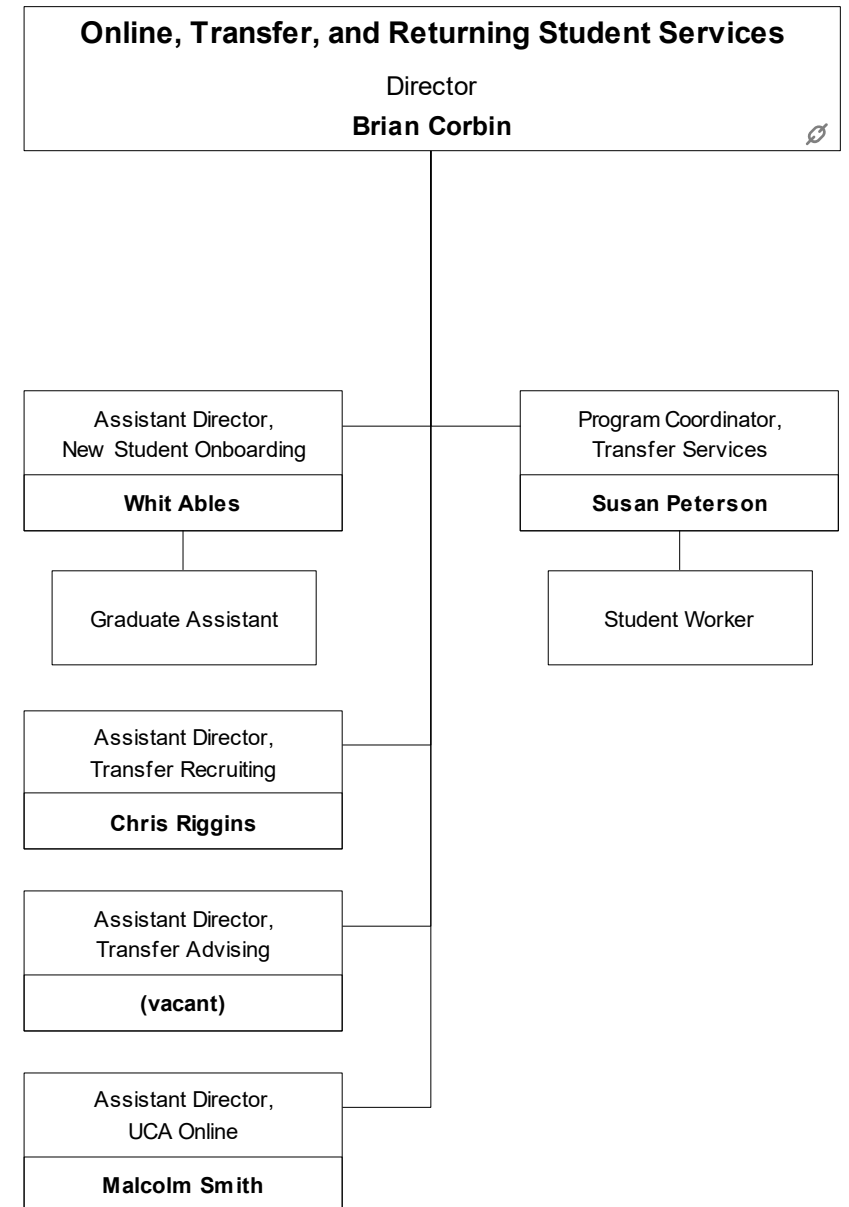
Online, Transfer, and Returning Student Services
Director
Brian Corbin

Assistant Director, New Student Onboarding
Whit Ables

Graduate Assistant

Program Coordinator, Transfer Services
Susan Peterson

Student Worker

Assistant Director, Transfer Recruiting
Chris Riggins

Assistant Director, Transfer Advising
(vacant)

Assistant Director, UCA Online
Malcolm Smith